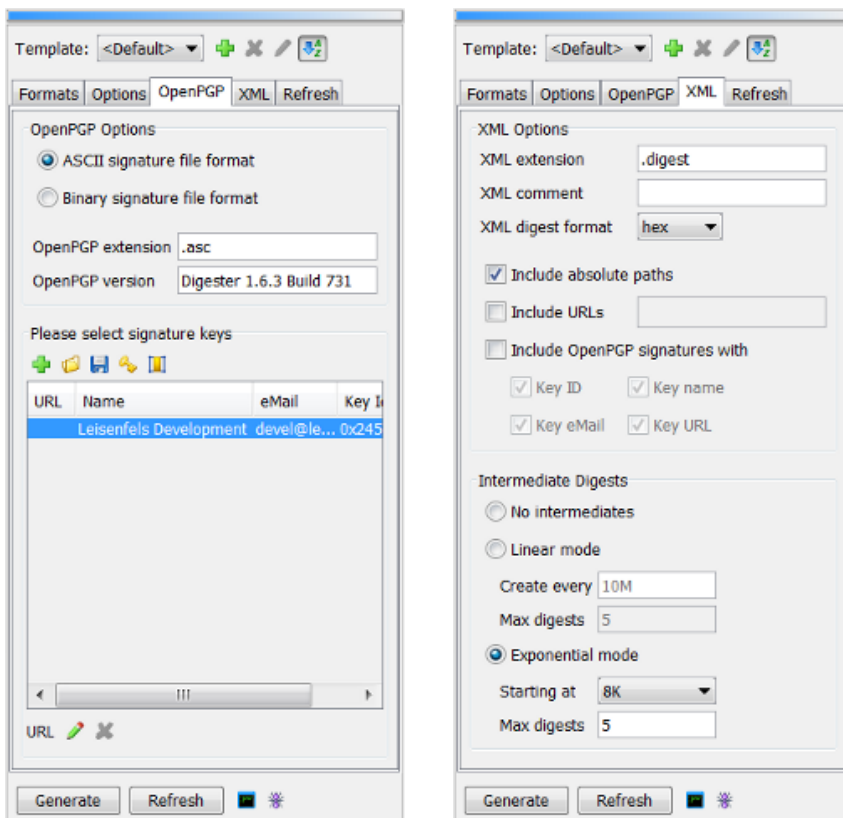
Template: <Default>

Formats Options OpenPGP XML Refresh

OpenPGP Options

ASCII signature file format

Binary signature file format

OpenPGP extension .asc

OpenPGP version Digester 1.6.3 Build 731

Please select signature keys

| URL | Name | eMail | Key I |
|---|---|---|---|
| | Leisenfels Development | devel@le... | 0x245 |

URL

Generate Refresh

Template: <Default>

Formats Options OpenPGP XML Refresh

XML Options

XML extension .digest

XML comment

XML digest format hex

Include absolute paths

Include URLs

Include OpenPGP signatures with

Key ID Key name

Key eMail Key URL

Intermediate Digests

No intermediates

Linear mode

Create every 10M

Max digests 5

Exponential mode

Starting at 8K

Max digests 5

Generate Refresh